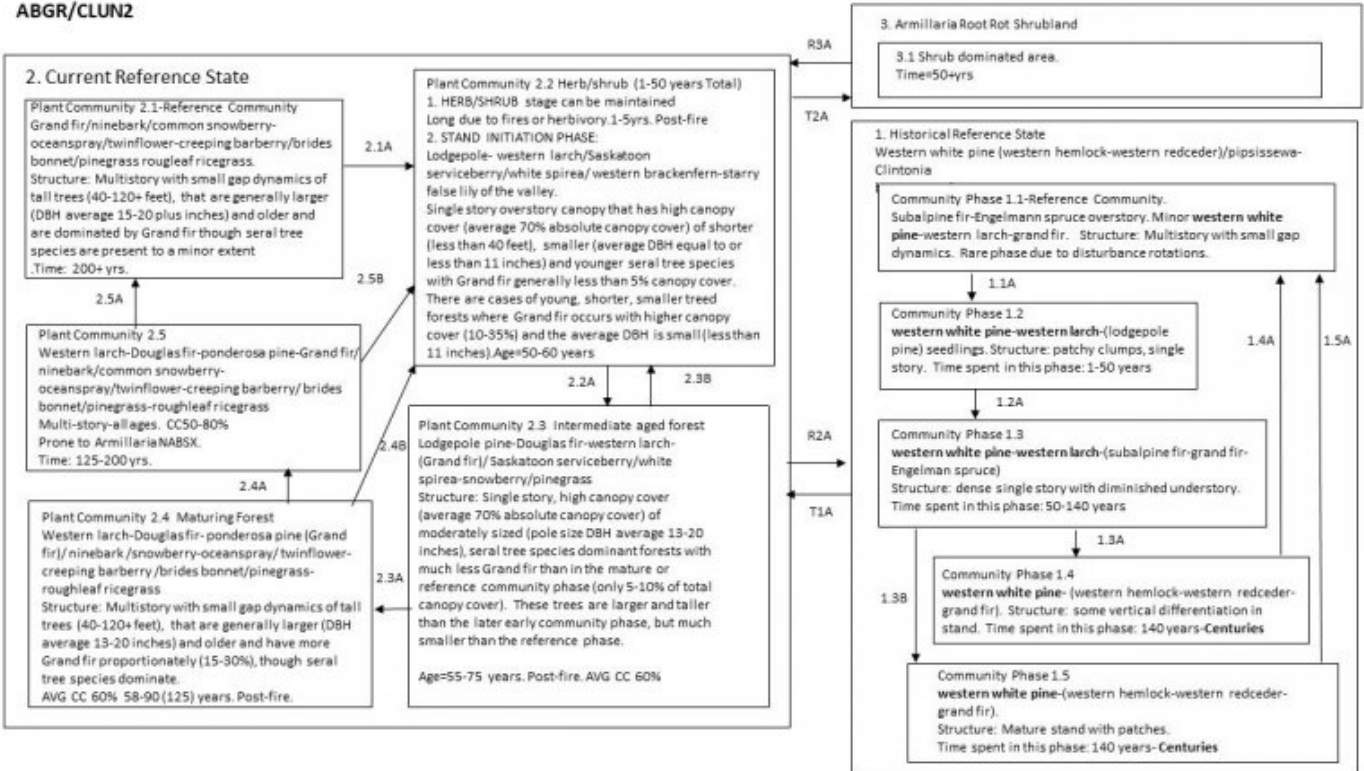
ABGR/CLUN2

2. Current Reference State

Plant Community 2.1-Reference Community
Grand fir/ninebark/common snowberry-oceanspray/twinflower-creeping barberry/brides bonnet/pinegrass rougleaf ricegrass.
Structure: Multistory with small gap dynamics of tall trees (40-120+ feet), that are generally larger (DBH average 15-20 plus inches) and older and are dominated by Grand fir though seral tree species are present to a minor extent
.Time: 200+ yrs.

2.1A

2.5B

2.5A

Plant Community 2.5
Western larch-Douglas fir-ponderosa pine-Grand fir/ ninebark/common snowberry-oceanspray/twinflower-creeping barberry/ brides bonnet/pinegrass-roughleaf ricegrass
Multi-story-all ages. CC50-80%
Prone to Armillaria NABSX.
Time: 125-200 yrs.

2.4A

2.4B

Plant Community 2.4 Maturing Forest
Western larch-Douglas fir- ponderosa pine (Grand fir)/ ninebark /snowberry-oceanspray/ twinflower-creeping barberry /brides bonnet/pinegrass-roughleaf ricegrass
Structure: Multistory with small gap dynamics of tall trees (40-120+ feet), that are generally larger (DBH average 13-20 inches) and older and have more Grand fir proportionately (15-30%), though seral tree species dominate.
AVG CC 60% 58-90 (125) years. Post-fire.

2.3A

Plant Community 2.2 Herb/shrub (1-50 years Total)
1. HERB/SHRUB stage can be maintained Long due to fires or herbivory.1-5yrs. Post-fire
2. STAND INITIATION PHASE:
Lodgepole- western larch/Saskatoon serviceberry/white spirea/ western brackenfern-starry false lily of the valley.
Single story overstory canopy that has high canopy cover (average 70% absolute canopy cover) of shorter (less than 40 feet), smaller (average DBH equal to or less than 11 inches) and younger seral tree species with Grand fir generally less than 5% canopy cover. There are cases of young, shorter, smaller treed forests where Grand fir occurs with higher canopy cover (10-35%) and the average DBH is small (less than 11 inches).Age=50-60 years

2.2A

2.3B

Plant Community 2.3 Intermediate aged forest
Lodgepole pine-Douglas fir-western larch-(Grand fir)/ Saskatoon serviceberry/white spirea-snowberry/pinegrass
Structure: Single story, high canopy cover (average 70% absolute canopy cover) of moderately sized (pole size DBH average 13-20 inches), seral tree species dominant forests with much less Grand fir than in the mature or reference community phase (only 5-10% of total canopy cover). These trees are larger and taller than the later early community phase, but much smaller than the reference phase.

Age=55-75 years. Post-fire. AVG CC 60%

R3A

T2A

3. Armillaria Root Rot Shrubland

3.1 Shrub dominated area.
Time=50+yrs

R2A

T1A

1. Historical Reference State
Western white pine (western hemlock-western redceder)/pipsissewa-Clintonia

Community Phase 1.1-Reference Community.
Subalpine fir-Engelmann spruce overstory. Minor **western white pine**-western larch-grand fir. Structure: Multistory with small gap dynamics. Rare phase due to disturbance rotations.

1.1A

Community Phase 1.2
**western white pine-western larch**-(lodgepole pine) seedlings. Structure: patchy clumps, single story. Time spent in this phase: 1-50 years

1.2A

1.4A

1.5A

Community Phase 1.3
**western white pine-western larch**-(subalpine fir-grand fir-Engelman spruce)
Structure: dense single story with diminished understory.
Time spent in this phase: 50-140 years

1.3A

1.3B

Community Phase 1.4
**western white pine**- (western hemlock-western redceder-grand fir). Structure: some vertical differentiation in stand. Time spent in this phase: 140 years-**Centuries**

Community Phase 1.5
**western white pine**-(western hemlock-western redceder-grand fir).
Structure: Mature stand with patches.
Time spent in this phase: 140 years- **Centuries**